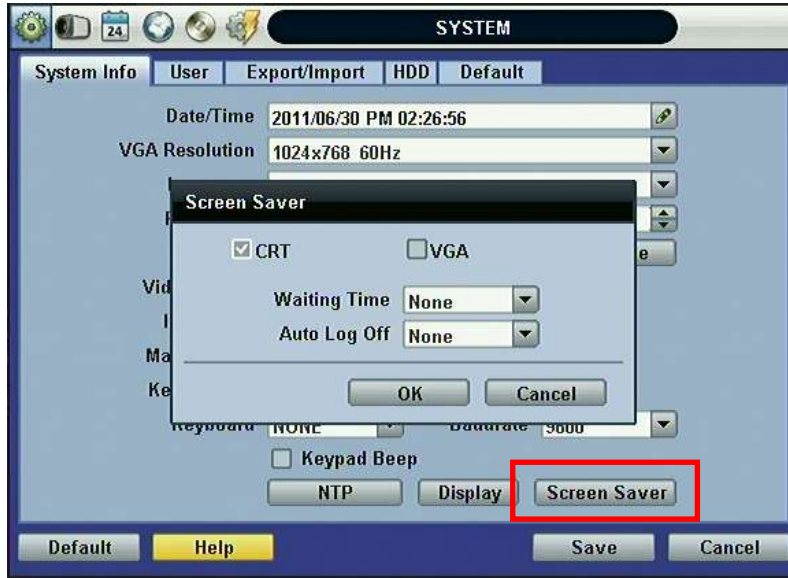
24

SYSTEM

System Info | User | Export/Import | HDD | Default

Date/Time 2011/06/30 PM 02:26:56

VGA Resolution 1024x768 60Hz

Screen Saver

☑ CRT ☐ VGA

Waiting Time None

Auto Log Off None

OK Cancel

Vid

I

Ma

Ke

e

Keyboard NONE Baudrate 9600

☐ Keypad Beep

NTP Display Screen Saver

Default Help Save Cancel